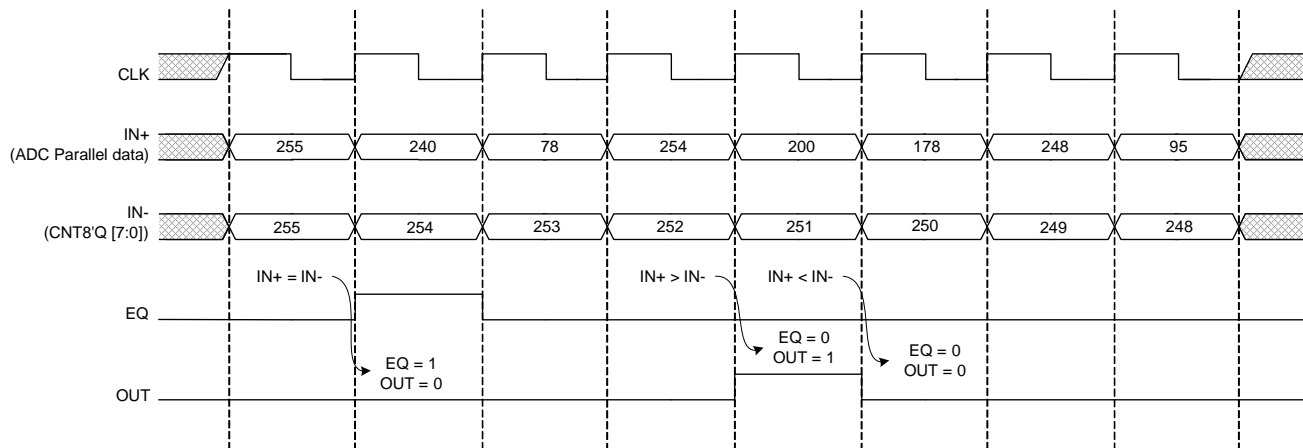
CLK

IN+
(ADC Parallel data)

255 240 78 254 200 178 248 95

IN-
(CNT8'Q [7:0])

255 254 253 252 251 250 249 248

IN+ = IN-

IN+ > IN-

IN+ < IN-

EQ

EQ = 1
OUT = 0

EQ = 0
OUT = 1

EQ = 0
OUT = 0

OUT